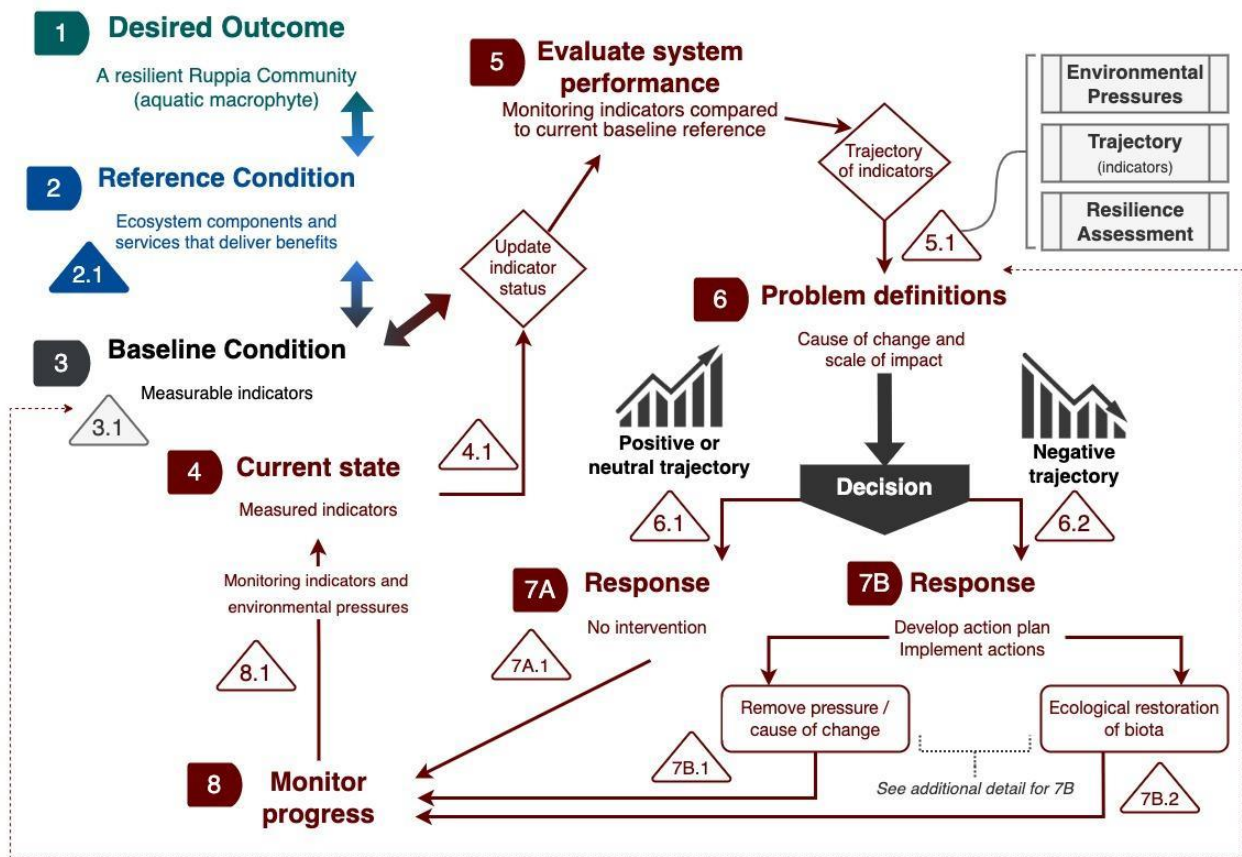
1 Desired Outcome

A resilient Ruppia Community (aquatic macrophyte)

2 Reference Condition

Ecosystem components and services that deliver benefits

2.1

3 Baseline Condition

Measurable indicators

3.1

4 Current state

Measured indicators

4.1

Update indicator status

5 Evaluate system performance

Monitoring indicators compared to current baseline reference

Trajectory of indicators

5.1

Environmental Pressures

Trajectory (indicators)

Resilience Assessment

6 Problem definitions

Cause of change and scale of impact

Positive or neutral trajectory

Negative trajectory

Decision

6.1

6.2

7A Response

No intervention

7A.1

7B Response

Develop action plan Implement actions

Remove pressure / cause of change

Ecological restoration of biota

7B.1

See additional detail for 7B

7B.2

Monitoring indicators and environmental pressures

8.1

8 Monitor progress